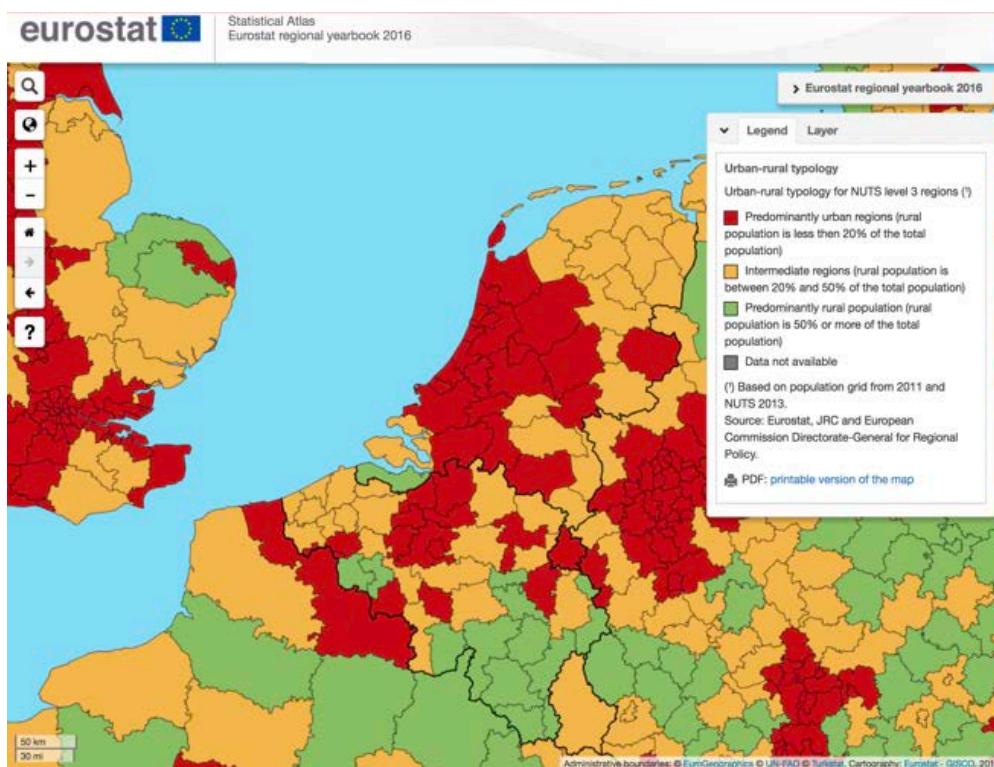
eurostat

Statistical Atlas
Eurostat regional yearbook 2016

> Eurostat regional yearbook 2016

?

Legend Layer

Urban-rural typology

Urban-rural typology for NUTS level 3 regions (¹)

Predominantly urban regions (rural population is less then 20% of the total population)

Intermediate regions (rural population is between 20% and 50% of the total population)

Predominantly rural population (rural population is 50% or more of the total population)

Data not available

(¹) Based on population grid from 2011 and NUTS 2013.
Source: Eurostat, JRC and European Commission Directorate-General for Regional Policy.

PDF: printable version of the map

50 km
30 mi

Administrative boundaries: © EuroGeographics © UN-FAO © Turkstat. Cartography: Eurostat - GISCO, 201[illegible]